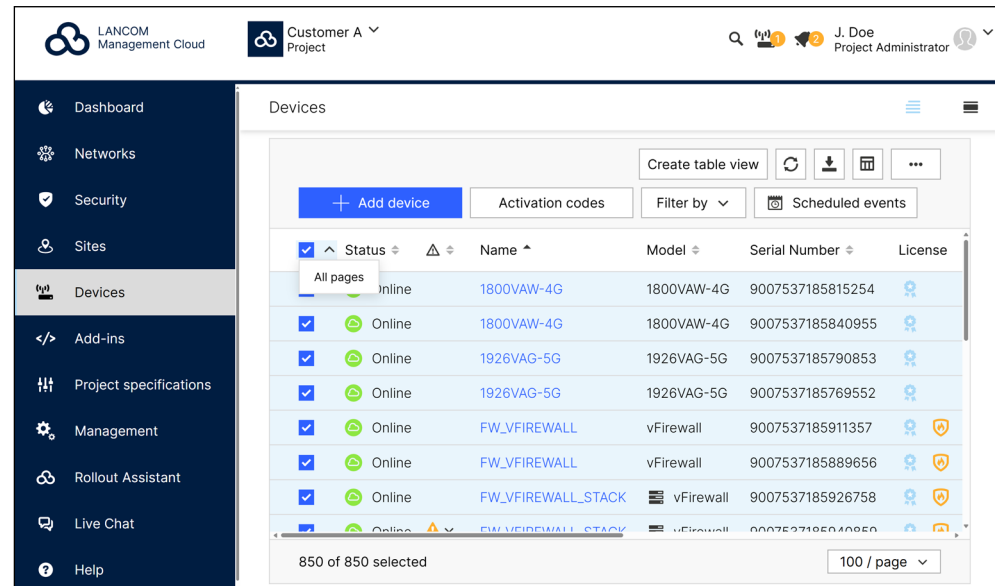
LANCOM Management Cloud

Customer A
Project

1 2 J. Doe
Project Administrator

Dashboard
Networks
Security
Sites
Devices
Add-ins
Project specifications
Management
Rollout Assistant
Live Chat
Help

Devices

Create table view

Add device
Activation codes
Filter by
Scheduled events

| Status | | Name | Model | Serial Number | License |
|---|---|---|---|---|---|
| All pages Online | | 1800VAW-4G | 1800VAW-4G | 9007537185815254 | |
| Online | | 1800VAW-4G | 1800VAW-4G | 9007537185840955 | |
| Online | | 1926VAG-5G | 1926VAG-5G | 9007537185790853 | |
| Online | | 1926VAG-5G | 1926VAG-5G | 9007537185769552 | |
| Online | | FW_VFIREWALL | vFirewall | 9007537185911357 | |
| Online | | FW_VFIREWALL | vFirewall | 9007537185889656 | |
| Online | | FW_VFIREWALL_STACK | vFirewall | 9007537185926758 | |
| Online | | FW_VFIREWALL_STACK | vFirewall | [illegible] | |

850 of 850 selected
100 / page